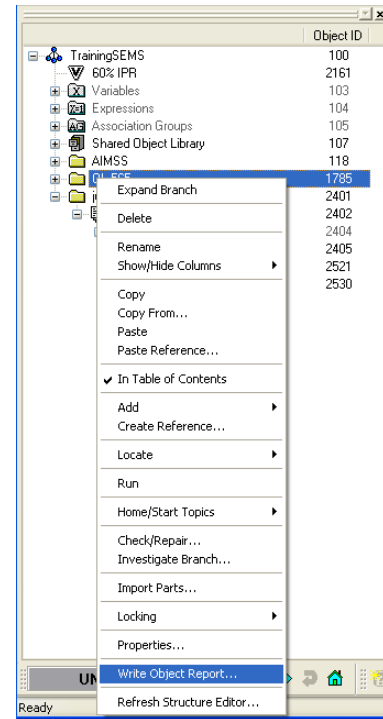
Object ID
TrainingSEMS 100
60% IPR 2161
Variables 103
Expressions 104
Association Groups 105
Shared Object Library 107
AIMSS 118
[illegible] 1785
2401
2402
2404
2405
2521
2530

Expand Branch
Delete
Rename
Show/Hide Columns
Copy
Copy From...
Paste
Paste Reference...
In Table of Contents
Add
Create Reference...
Locate
Run
Home/Start Topics
Check/Repair...
Investigate Branch...
Import Parts...
Locking
Properties...
Write Object Report...
Refresh Structure Editor...

UN
Ready